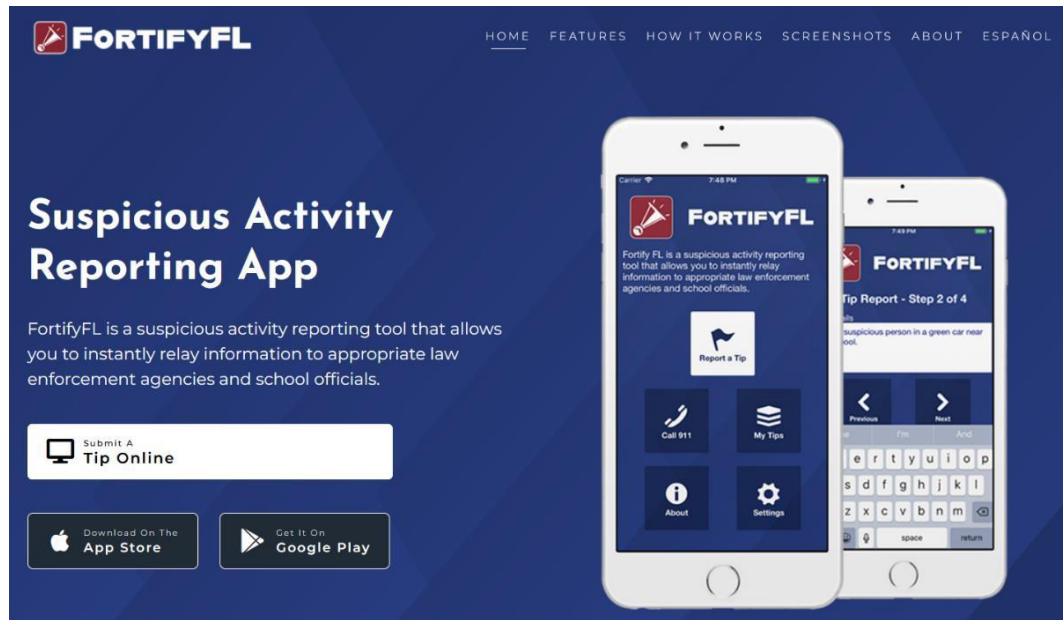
FORTIFYFL

HOME FEATURES HOW IT WORKS SCREENSHOTS ABOUT ESPAÑOL

Suspicious Activity Reporting App

FortifyFL is a suspicious activity reporting tool that allows you to instantly relay information to appropriate law enforcement agencies and school officials.

Submit A
Tip Online

Download On The
App Store

Get It On
Google Play

Carrier 7:48 PM

FORTIFYFL

Fortify FL is a suspicious activity reporting tool that allows you to instantly relay information to appropriate law enforcement agencies and school officials.

Report a Tip

Call 911

My Tips

About

Settings

7:49 PM

FORTIFYFL

Tip Report - Step 2 of 4

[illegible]ails

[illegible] suspicious person in a green car near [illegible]ool.

Previous

Next

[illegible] I'm And

e r t y u i o p

s d f g h j k l

z x c v b n m

space return